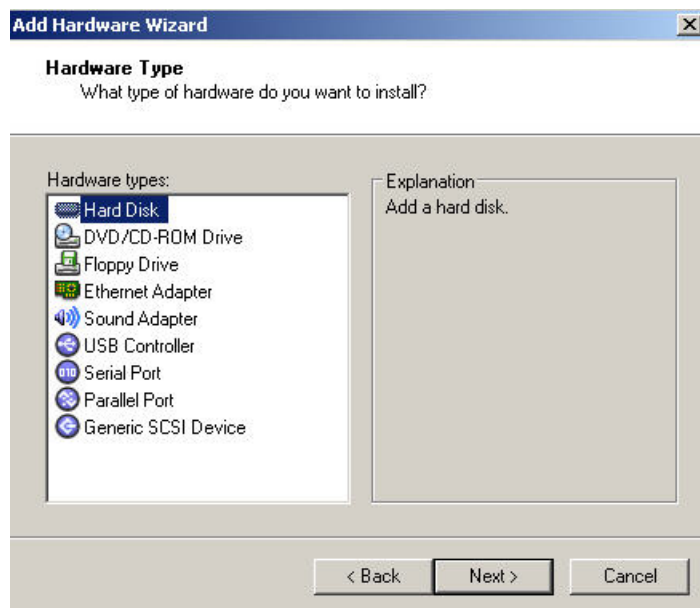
Add Hardware Wizard

Hardware Type
What type of hardware do you want to install?

Hardware types:
Hard Disk
DVD/CD-ROM Drive
Floppy Drive
Ethernet Adapter
Sound Adapter
USB Controller
Serial Port
Parallel Port
Generic SCSI Device

Explanation
Add a hard disk.

< Back
Next >
Cancel